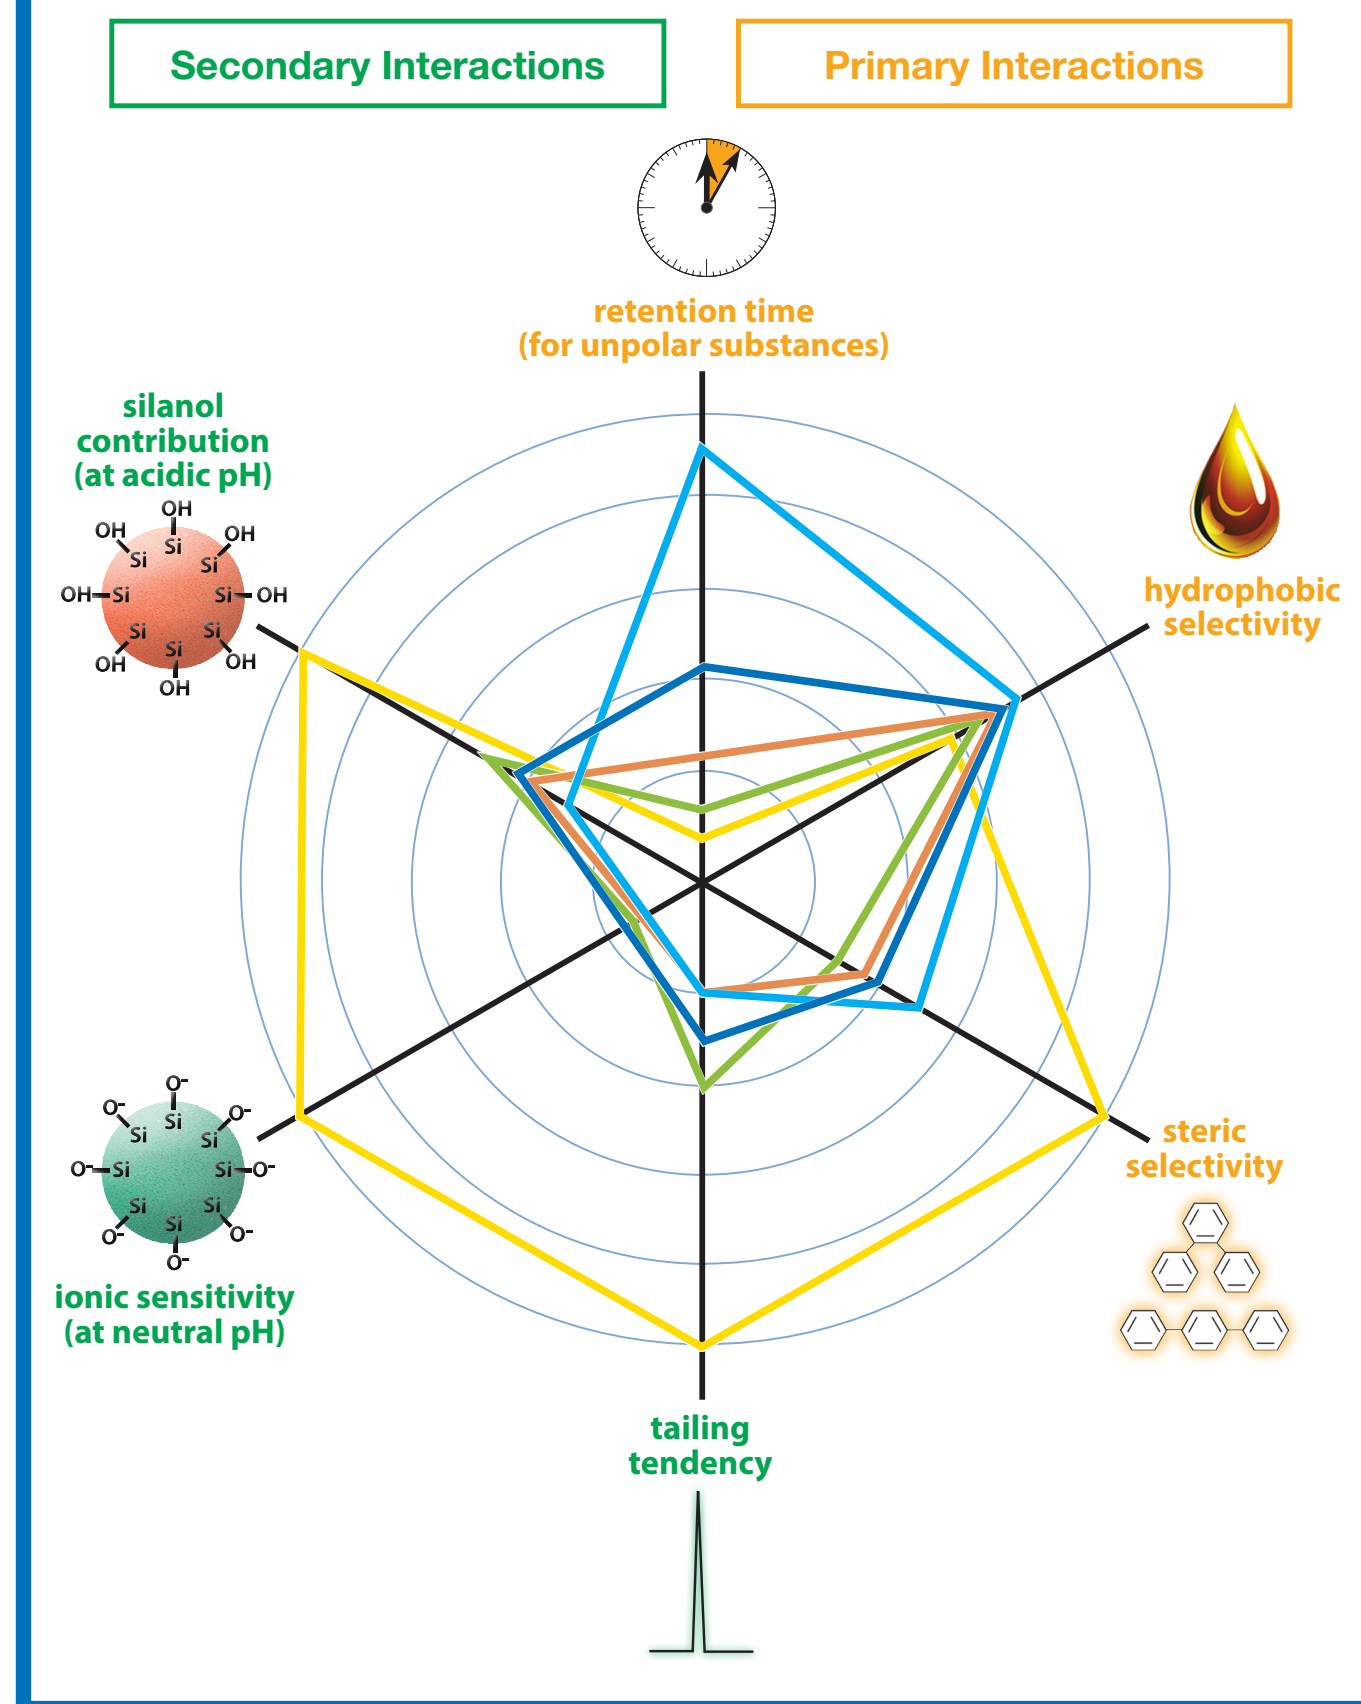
Secondary Interactions

Primary Interactions

retention time
(for unpolar substances)

silanol contribution
(at acidic pH)

OH
Si
OH
Si
OH
Si
OH–Si
Si–OH
Si
Si
Si
OH
OH
OH

hydrophobic selectivity

$O^-$
Si
$O^-$
Si
$O^-$
Si
$O^-$–Si
Si–$O^-$
Si
Si
Si
$O^-$
$O^-$
$O^-$

ionic sensitivity
(at neutral pH)

steric selectivity

tailing tendency